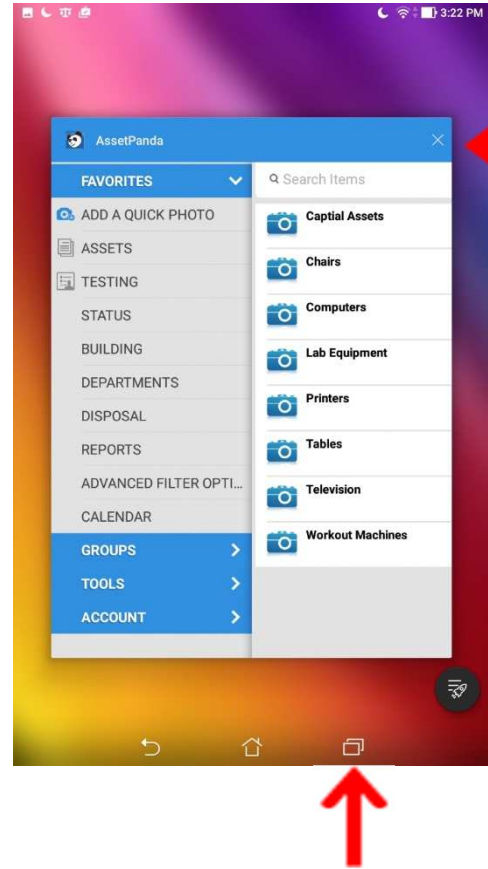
3:22 PM

AssetPanda

FAVORITES
ADD A QUICK PHOTO
ASSETS
TESTING
STATUS
BUILDING
DEPARTMENTS
DISPOSAL
REPORTS
ADVANCED FILTER OPTI...
CALENDAR
GROUPS
TOOLS
ACCOUNT

Search Items

Captial Assets
Chairs
Computers
Lab Equipment
Printers
Tables
Television
Workout Machines